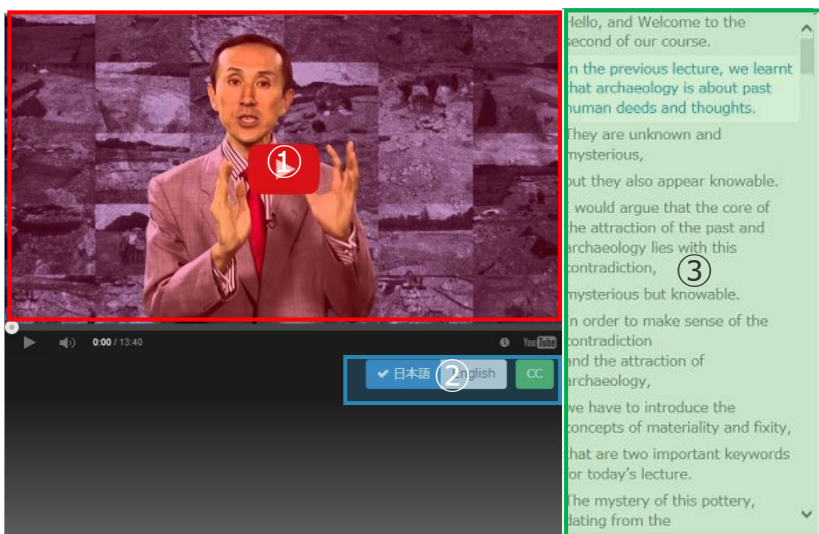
①

0:00 / 13:40

YouTube

✔ 日本語 ② English CC

Hello, and Welcome to the second of our course.

n the previous lecture, we learnt hat archaeology is about past human deeds and thoughts.

They are unknown and mysterious,

out they also appear knowable.

would argue that the core of he attraction of the past and archaeology lies with this contradiction,

③

mysterious but knowable.

n order to make sense of the contradiction and the attraction of archaeology,

we have to introduce the concepts of materiality and fixity,

that are two important keywords or today's lecture.

The mystery of this pottery, dating from the